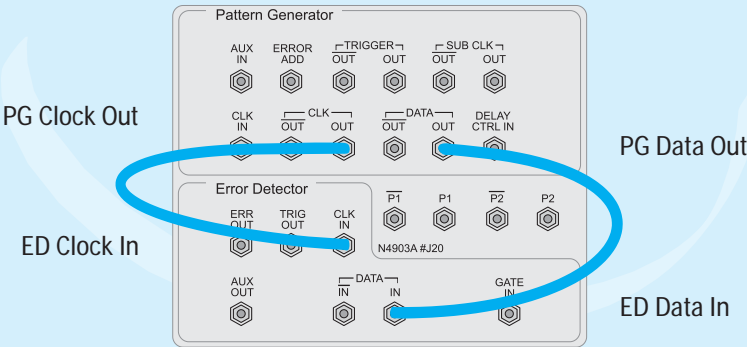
Pattern Generator

AUX IN

ERROR ADD

TRIGGER
OUT OUT

SUB CLK
$\overline{\text{OUT}}$ OUT

CLK IN

CLK
$\overline{\text{OUT}}$ OUT

DATA
$\overline{\text{OUT}}$ OUT

DELAY CTRL IN

PG Clock Out

PG Data Out

Error Detector

ERR OUT

TRIG OUT

CLK IN

$\overline{\text{P1}}$ P1 $\overline{\text{P2}}$ P2

N4903A #J20

ED Clock In

AUX OUT

DATA
$\overline{\text{IN}}$ IN

GATE IN

ED Data In